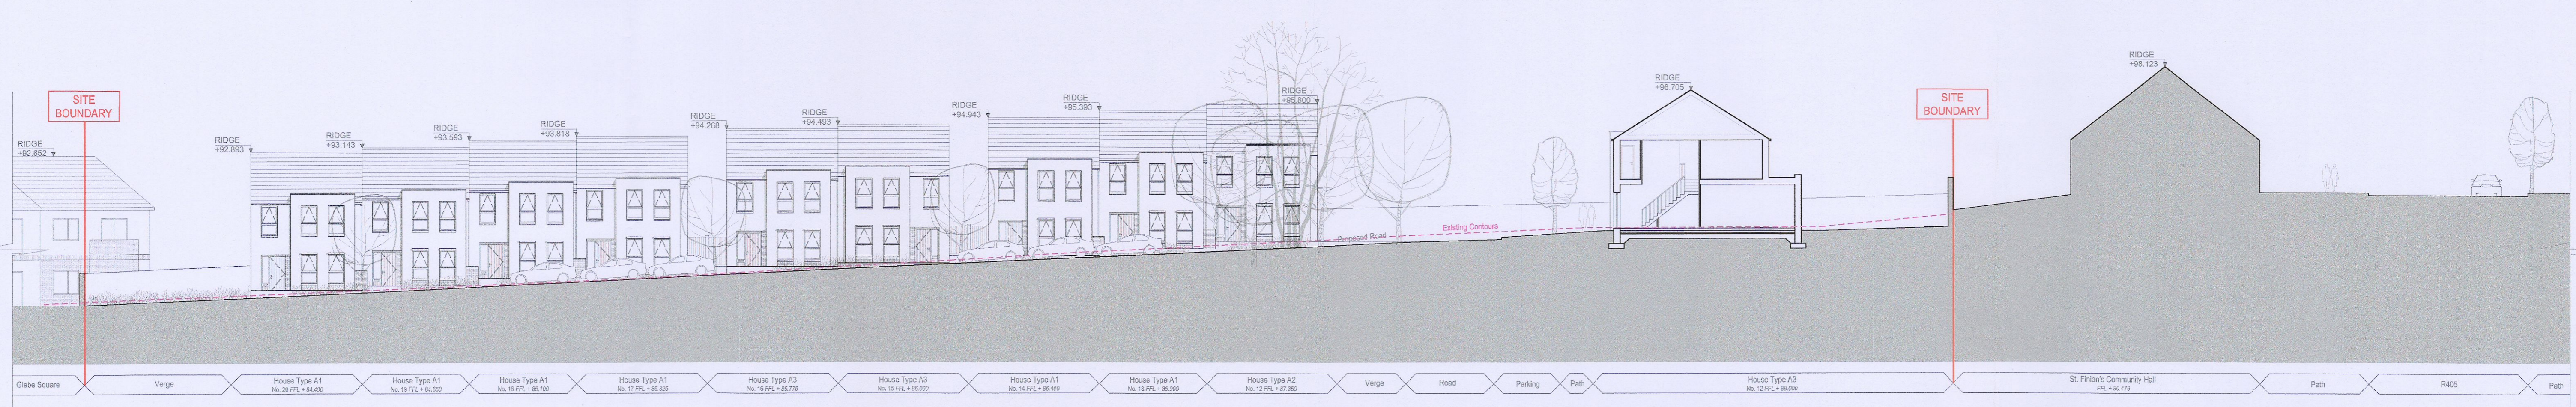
SITE BOUNDARY

RIDGE +92.852

RIDGE +92.893

RIDGE +93.143

RIDGE +93.593

RIDGE +93.818

RIDGE +94.268

RIDGE +94.493

RIDGE +94.943

RIDGE +95.393

RIDGE +95.600

RIDGE +96.705

SITE BOUNDARY

RIDGE +98.123

Proposed Road

Existing Contours

| Glebe Square | Verge | House Type A1 No. 20 FFL + 84.450 | House Type A1 No. 19 FFL + 84.650 | House Type A1 No. 18 FFL + 85.100 | House Type A1 No. 17 FFL + 85.325 | House Type A3 No. 16 FFL + 85.775 | House Type A3 No. 15 FFL + 86.000 | House Type A1 No. 14 FFL + 86.450 | House Type A1 No. 13 FFL + 86.900 | House Type A2 No. 12 FFL + 87.350 | Verge | Road | Parking | Path | House Type A3 No. 12 FFL + 88.000 | St. Finian's Community Hall FFL + 90.478 | Path | R405 | Path |